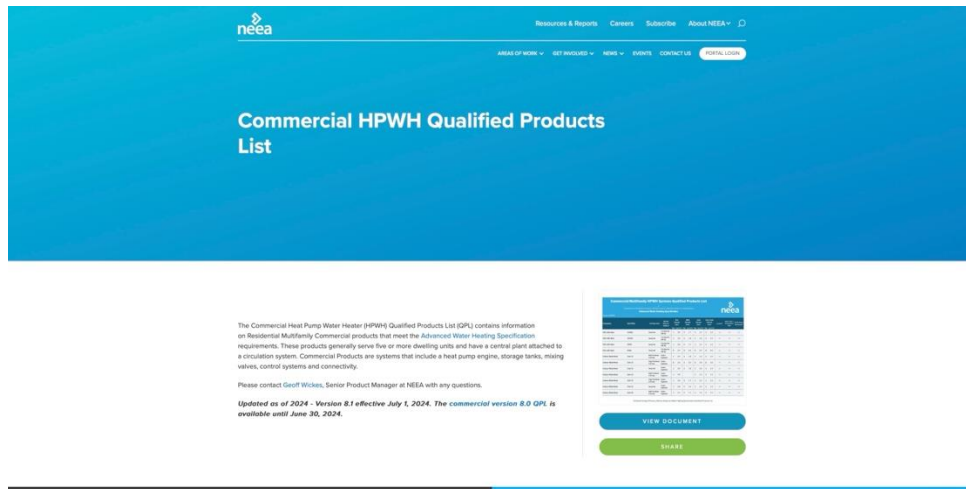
neea

Resources & Reports Careers Subscribe About NEEA

AREAS OF WORK GET INVOLVED NEWS EVENTS CONTACT US PORTAL LOGIN

Commercial HPWH Qualified Products List

The Commercial Heat Pump Water Heater (HPWH) Qualified Products List (QPL) contains information on Residential Multifamily Commercial products that meet the Advanced Water Heating Specification requirements. These products generally serve five or more dwelling units and have a central plant attached to a circulation system. Commercial Products are systems that include a heat pump engine, storage tanks, mixing valves, control systems and connectivity.

Please contact Geoff Wickes, Senior Product Manager at NEEA with any questions.

Updated as of 2024 - Version 8.1 effective July 1, 2024. The commercial version 8.0 QPL is available until June 30, 2024.

Commercial Multifamily HPWH Systems Qualified Products List

neea

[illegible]

VIEW DOCUMENT

SHARE